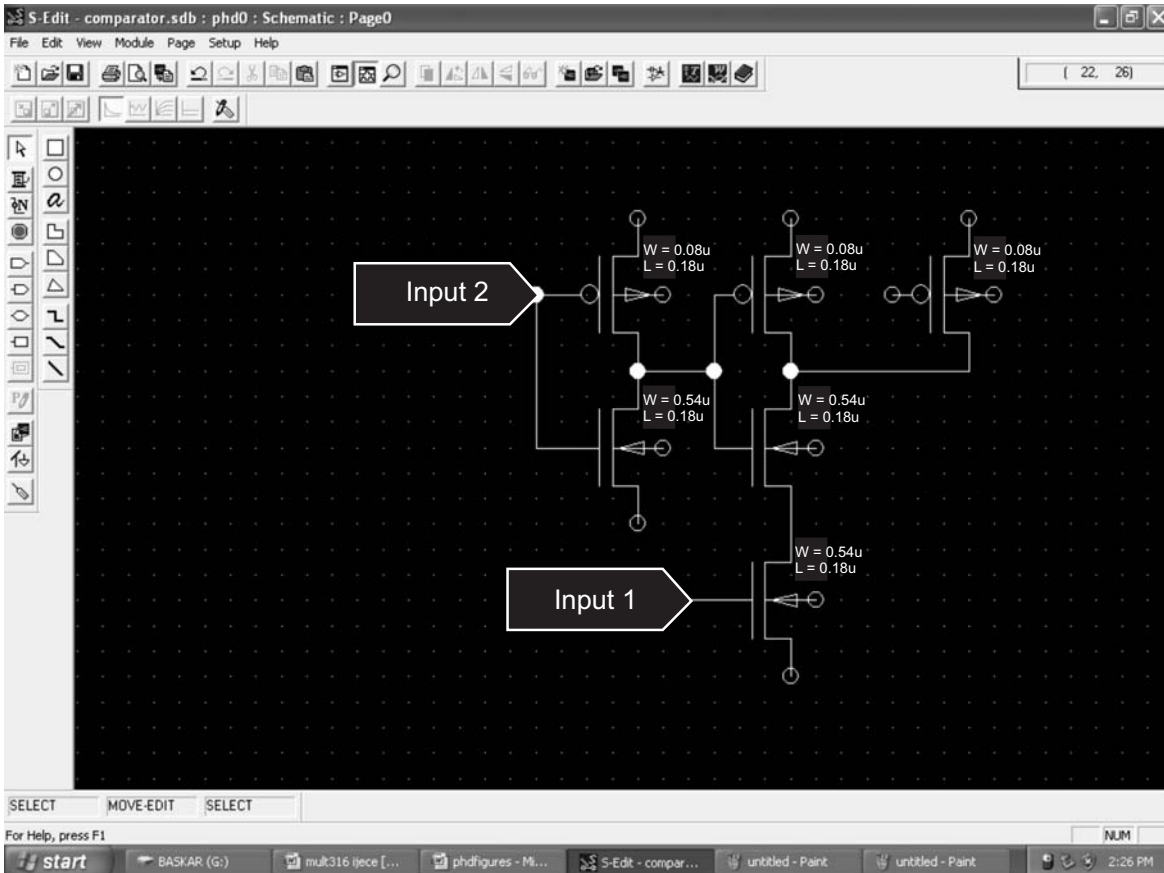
S-Edit - comparator.sdb : phd0 : Schematic : Page0

File Edit View Module Page Setup Help

( 22, 26)

W = 0.08u
L = 0.18u

W = 0.08u
L = 0.18u

W = 0.08u
L = 0.18u

Input 2

W = 0.54u
L = 0.18u

W = 0.54u
L = 0.18u

W = 0.54u
L = 0.18u

Input 1

SELECT MOVE-EDIT SELECT

For Help, press F1

NUM

start BASKAR (G:) mult316 ijece [... phdfigures - Mi... S-Edit - compar... untitled - Paint untitled - Paint 2:26 PM